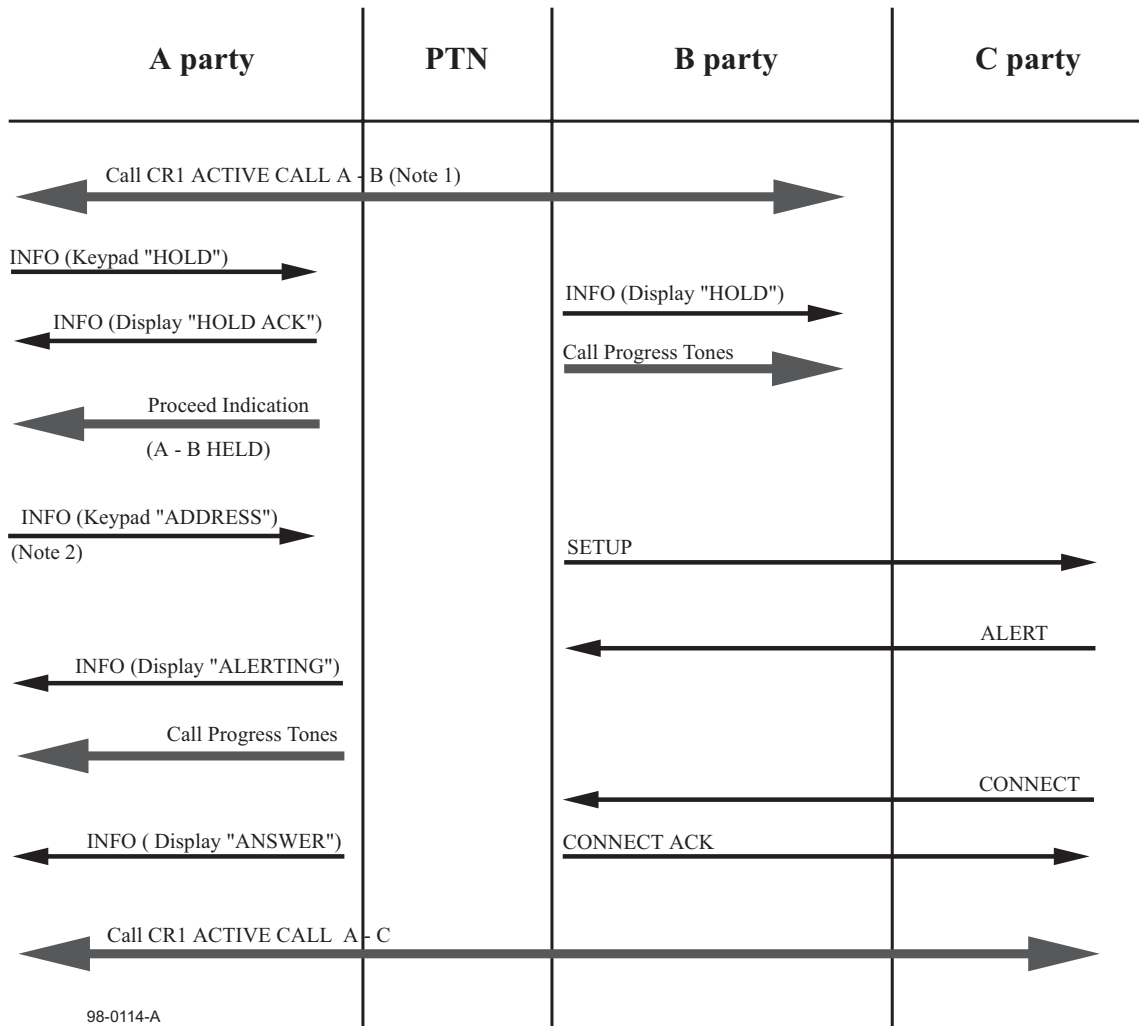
A party | PTN | B party | C party

Call CR1 ACTIVE CALL A - B (Note 1)

INFO (Keypad "HOLD")

INFO (Display "HOLD")

INFO (Display "HOLD ACK")

Call Progress Tones

Proceed Indication

(A - B HELD)

INFO (Keypad "ADDRESS")
(Note 2)

SETUP

ALERT

INFO (Display "ALERTING")

Call Progress Tones

CONNECT

INFO ( Display "ANSWER")

CONNECT ACK

Call CR1 ACTIVE CALL A - C

98-0114-A